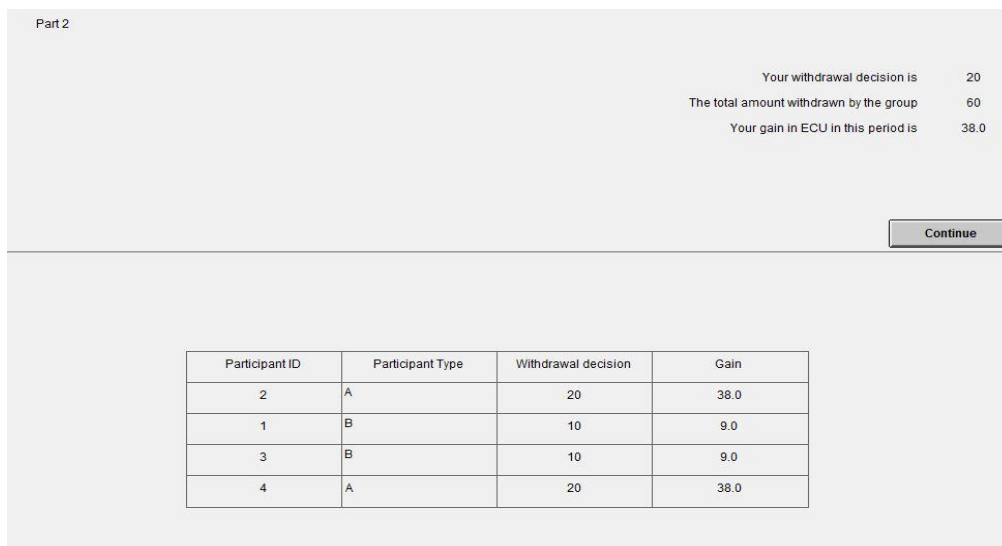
Part 2

Your withdrawal decision is 20
The total amount withdrawn by the group 60
Your gain in ECU in this period is 38.0

Continue

| Participant ID | Participant Type | Withdrawal decision | Gain |
|---|---|---|---|
| 2 | A | 20 | 38.0 |
| 1 | B | 10 | 9.0 |
| 3 | B | 10 | 9.0 |
| 4 | A | 20 | 38.0 |